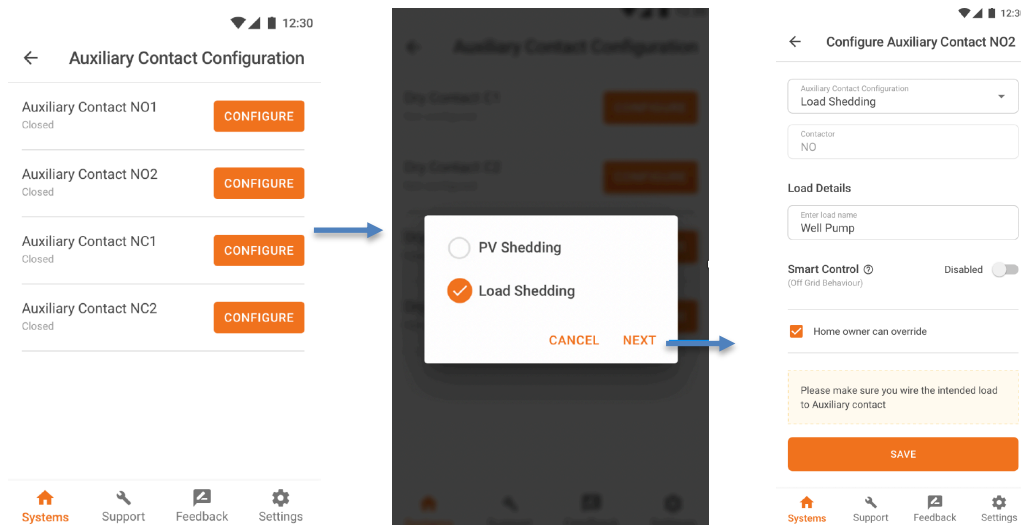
12:30

Auxiliary Contact Configuration

Auxiliary Contact NO1
Closed
CONFIGURE

Auxiliary Contact NO2
Closed
CONFIGURE

Auxiliary Contact NC1
Closed
CONFIGURE

Auxiliary Contact NC2
Closed
CONFIGURE

Systems Support Feedback Settings

Auxiliary Contact Configuration
Dry Contact C1
CONFIGURE
Dry Contact C2
CONFIGURE

PV Shedding
Load Shedding
CANCEL NEXT

12:30

Configure Auxiliary Contact NO2

Auxiliary Contact Configuration
Load Shedding

Contactor
NO

Load Details

Enter load name
Well Pump

Smart Control
(Off Grid Behaviour)
Disabled

Home owner can override

Please make sure you wire the intended load to Auxiliary contact

SAVE

Systems Support Feedback Settings